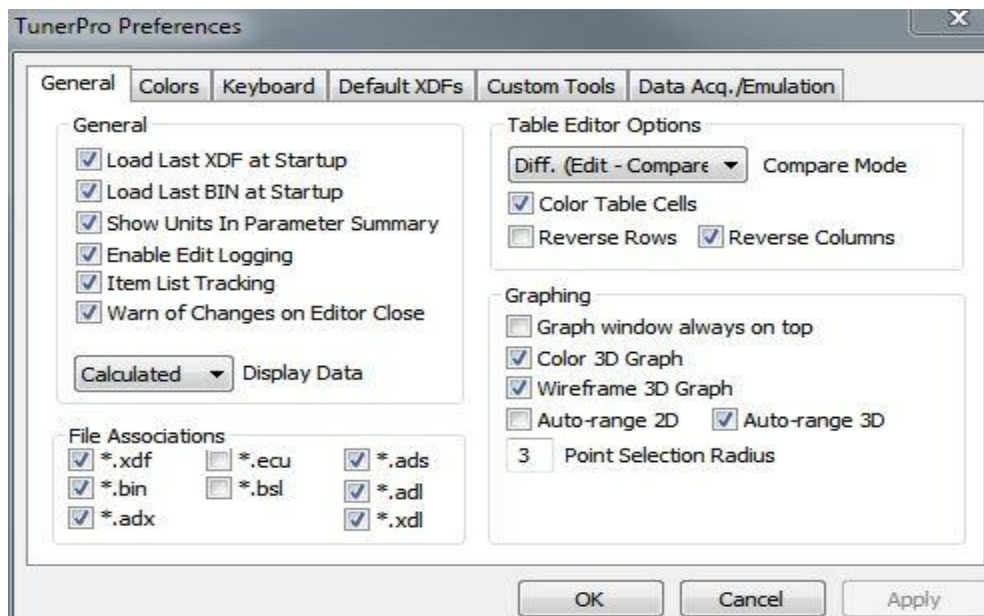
TunerPro Preferences

X

General | Colors | Keyboard | Default XDFs | Custom Tools | Data Acq./Emulation

General
Load Last XDF at Startup
Load Last BIN at Startup
Show Units In Parameter Summary
Enable Edit Logging
Item List Tracking
Warn of Changes on Editor Close

Calculated Display Data

File Associations
*.xdf
*.ecu
*.ads
*.bin
*.bsl
*.adl
*.adx
*.xdl

Table Editor Options
Diff. (Edit - Compare Compare Mode
Color Table Cells
Reverse Rows
Reverse Columns

Graphing
Graph window always on top
Color 3D Graph
Wireframe 3D Graph
Auto-range 2D
Auto-range 3D
3 Point Selection Radius

OK
Cancel
Apply